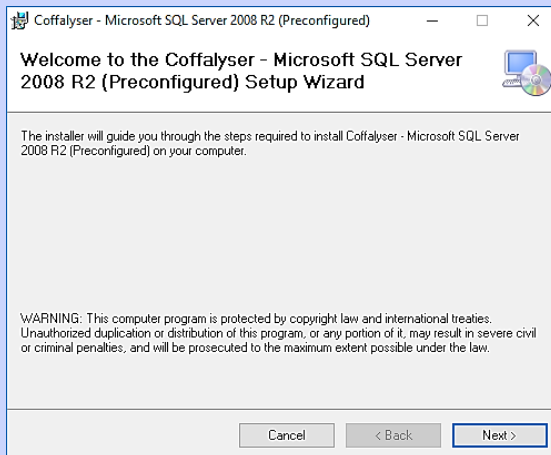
Coffalyser - Microsoft SQL Server 2008 R2 (Preconfigured)

Welcome to the Coffalyser - Microsoft SQL Server 2008 R2 (Preconfigured) Setup Wizard

The installer will guide you through the steps required to install Coffalyser - Microsoft SQL Server 2008 R2 (Preconfigured) on your computer.

WARNING: This computer program is protected by copyright law and international treaties. Unauthorized duplication or distribution of this program, or any portion of it, may result in severe civil or criminal penalties, and will be prosecuted to the maximum extent possible under the law.

Cancel

< Back

Next >